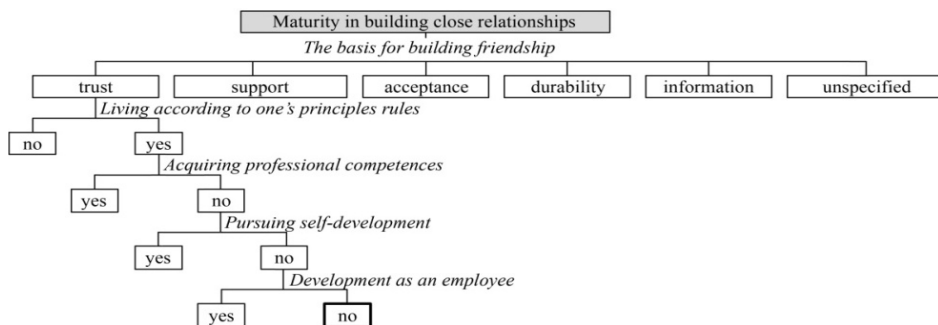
Maturity in building close relationships

*The basis for building friendship*

trust | support | acceptance | durability | information | unspecified

*Living according to one's principles rules*

no | yes

*Acquiring professional competences*

yes | no

*Pursuing self-development*

yes | no

*Development as an employee*

yes | no